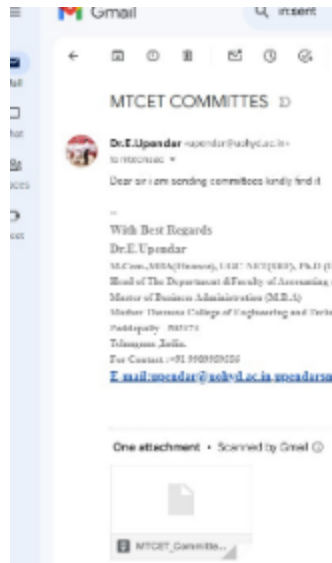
Gmail

in:sent

Mail

Chat

Spaces

Meet

MTCET COMMITTES

Dr.E.Upendar <upendar@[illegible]>
to mtcetsec

Dear sir i am sending committees kindly find it

--
With Best Regards
Dr.E.Upendar
M.Com.,MBA(Finance), UGC NET(JRF), Ph.D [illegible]
Head of The Department &Faculty of Accounting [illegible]
Master of Business Administration (M.B.A)
Mother Theresa College of Engineering and Tech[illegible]
Peddapally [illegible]
Telangana ,India.
For Contact :+91 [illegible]
E mail:upendar@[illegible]

One attachment • Scanned by Gmail

MTCET_Committe...